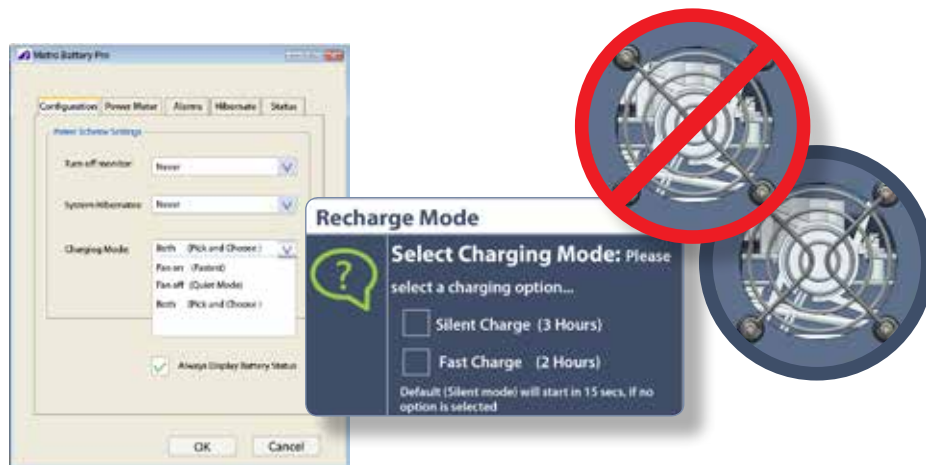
Metro Battery Pro

Configuration | Power Meter | Alarms | Hibernate | Status

Power Scheme Settings

Turn off monitor: Never

System Hibernates: Never

Charging Mode: Both (Pick and Choose)

Fan on (Fastest)
Fan off (Quiet Mode)
Both (Pick and Choose)

Always Display Battery Status

OK | Cancel

Recharge Mode

Select Charging Mode: Please select a charging option...

Silent Charge (3 Hours)

Fast Charge (2 Hours)

Default (Silent mode) will start in 15 secs, if no option is selected